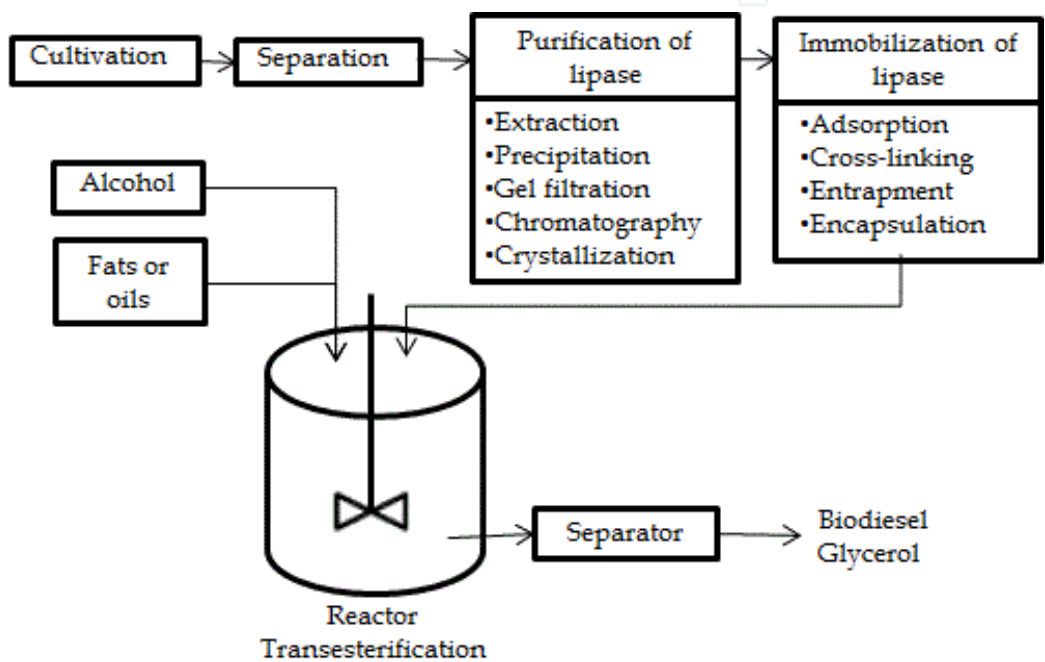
Cultivation

Separation

Purification of lipase

•Extraction
•Precipitation
•Gel filtration
•Chromatography
•Crystallization

Immobilization of lipase

•Adsorption
•Cross-linking
•Entrapment
•Encapsulation

Alcohol

Fats or oils

Separator

Biodiesel
Glycerol

Reactor
Transesterification